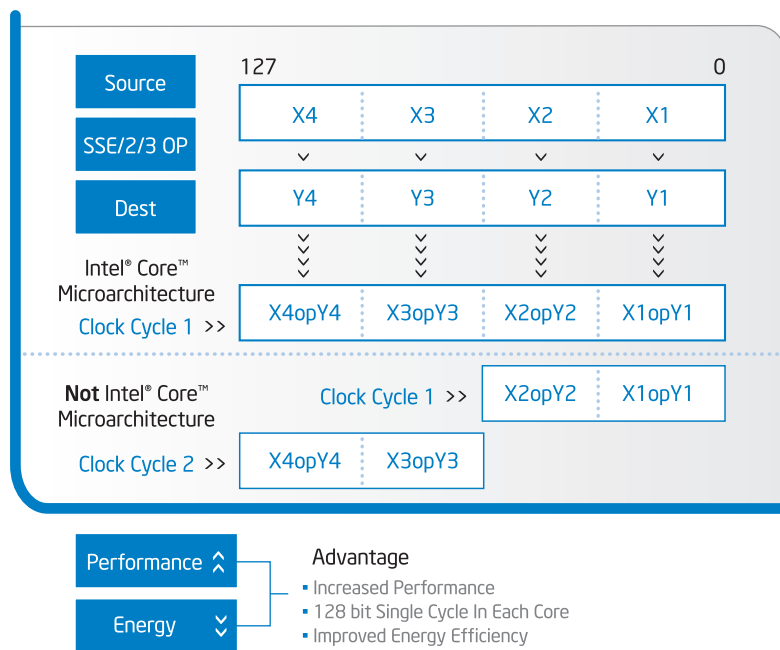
Source

SSE/2/3 OP

Dest

127

0

| X4 | X3 | X2 | X1 |
|---|---|---|---|

| Y4 | Y3 | Y2 | Y1 |
|---|---|---|---|

Intel® Core™ Microarchitecture

Clock Cycle 1 >>

| X4opY4 | X3opY3 | X2opY2 | X1opY1 |
|---|---|---|---|

Not Intel® Core™ Microarchitecture

Clock Cycle 1 >>

| X2opY2 | X1opY1 |
|---|---|

Clock Cycle 2 >>

| X4opY4 | X3opY3 |
|---|---|

Performance

Energy

Advantage

• Increased Performance
• 128 bit Single Cycle In Each Core
• Improved Energy Efficiency